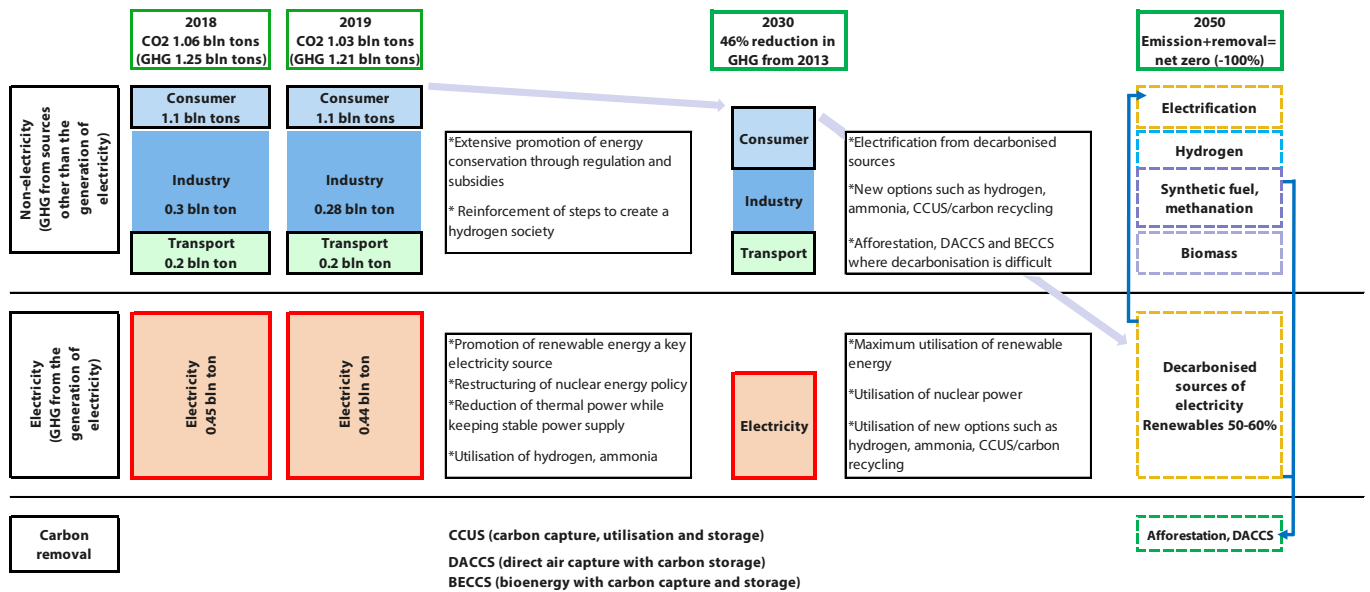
2018
CO2 1.06 bln tons
(GHG 1.25 bln tons)

2019
CO2 1.03 bln tons
(GHG 1.21 bln tons)

2030
46% reduction in GHG from 2013

2050
Emission+removal= net zero (-100%)

Non-electricity
(GHG from sources other than the generation of electricity)

Consumer
1.1 bln tons

Industry
0.3 bln ton

Transport
0.2 bln ton

Consumer
1.1 bln tons

Industry
0.28 bln ton

Transport
0.2 bln ton

*Extensive promotion of energy conservation through regulation and subsidies

* Reinforcement of steps to create a hydrogen society

Consumer

Industry

Transport

*Electrification from decarbonised sources

*New options such as hydrogen, ammonia, CCUS/carbon recycling

*Afforestation, DACCS and BECCS where decarbonisation is difficult

Electrification

Hydrogen

Synthetic fuel, methanation

Biomass

Electricity
(GHG from the generation of electricity)

Electricity
0.45 bln ton

Electricity
0.44 bln ton

*Promotion of renewable energy a key electricity source
*Restructuring of nuclear energy policy
*Reduction of thermal power while keeping stable power supply

*Utilisation of hydrogen, ammonia

Electricity

*Maximum utilisation of renewable energy

*Utilisation of nuclear power

*Utilisation of new options such as hydrogen, ammonia, CCUS/carbon recycling

Decarbonised sources of electricity
Renewables 50-60%

Carbon removal

CCUS (carbon capture, utilisation and storage)
DACCS (direct air capture with carbon storage)
BECCS (bioenergy with carbon capture and storage)

Afforestation, DACCS